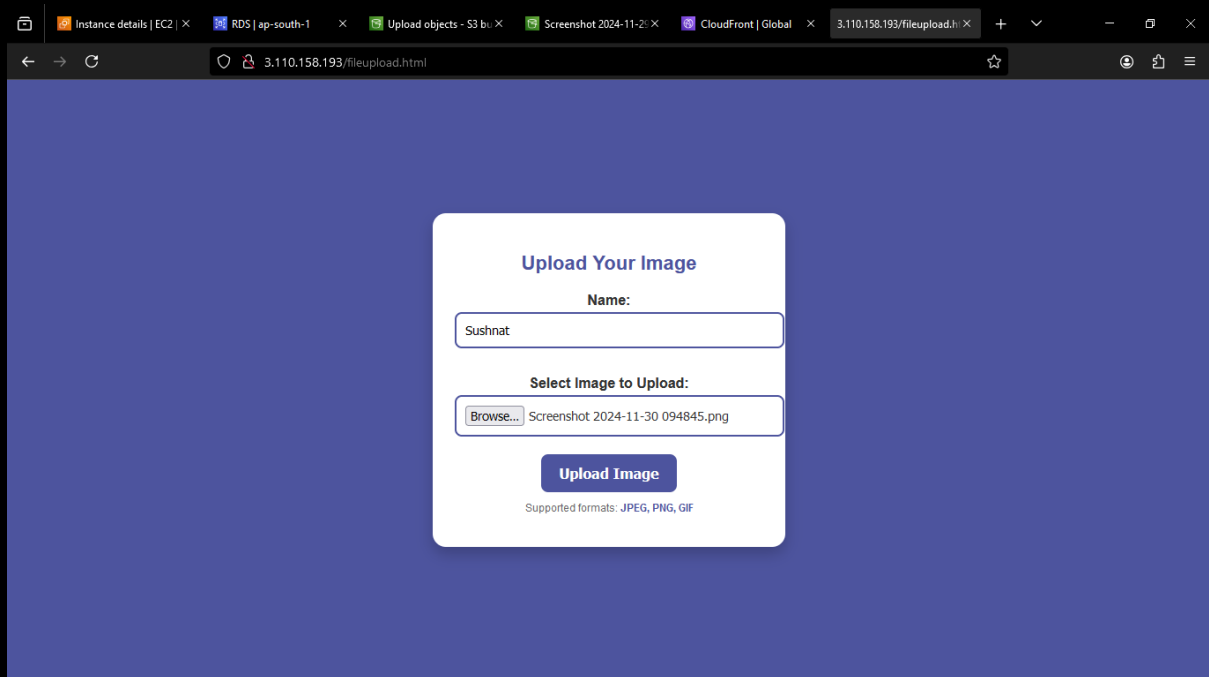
Instance details | EC2 |
RDS | ap-south-1
Upload objects - S3 bu
Screenshot 2024-11-2
CloudFront | Global
3.110.158.193/fileupload.h

3.110.158.193/fileupload.html

Upload Your Image

Name:

Sushnat

Select Image to Upload:

Browse... Screenshot 2024-11-30 094845.png

Upload Image

Supported formats: JPEG, PNG, GIF